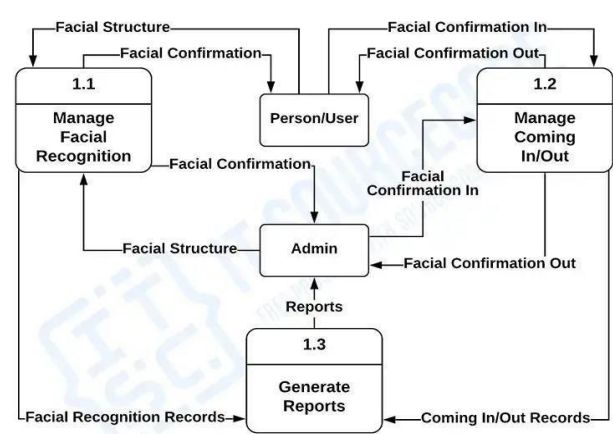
Facial Structure
Facial Confirmation
Facial Confirmation In
Facial Confirmation Out

1.1
Manage Facial Recognition

Person/User

1.2
Manage Coming In/Out

Facial Confirmation
Facial Confirmation In
Facial Structure
Admin
Facial Confirmation Out
Reports

1.3
Generate Reports

Facial Recognition Records
Coming In/Out Records